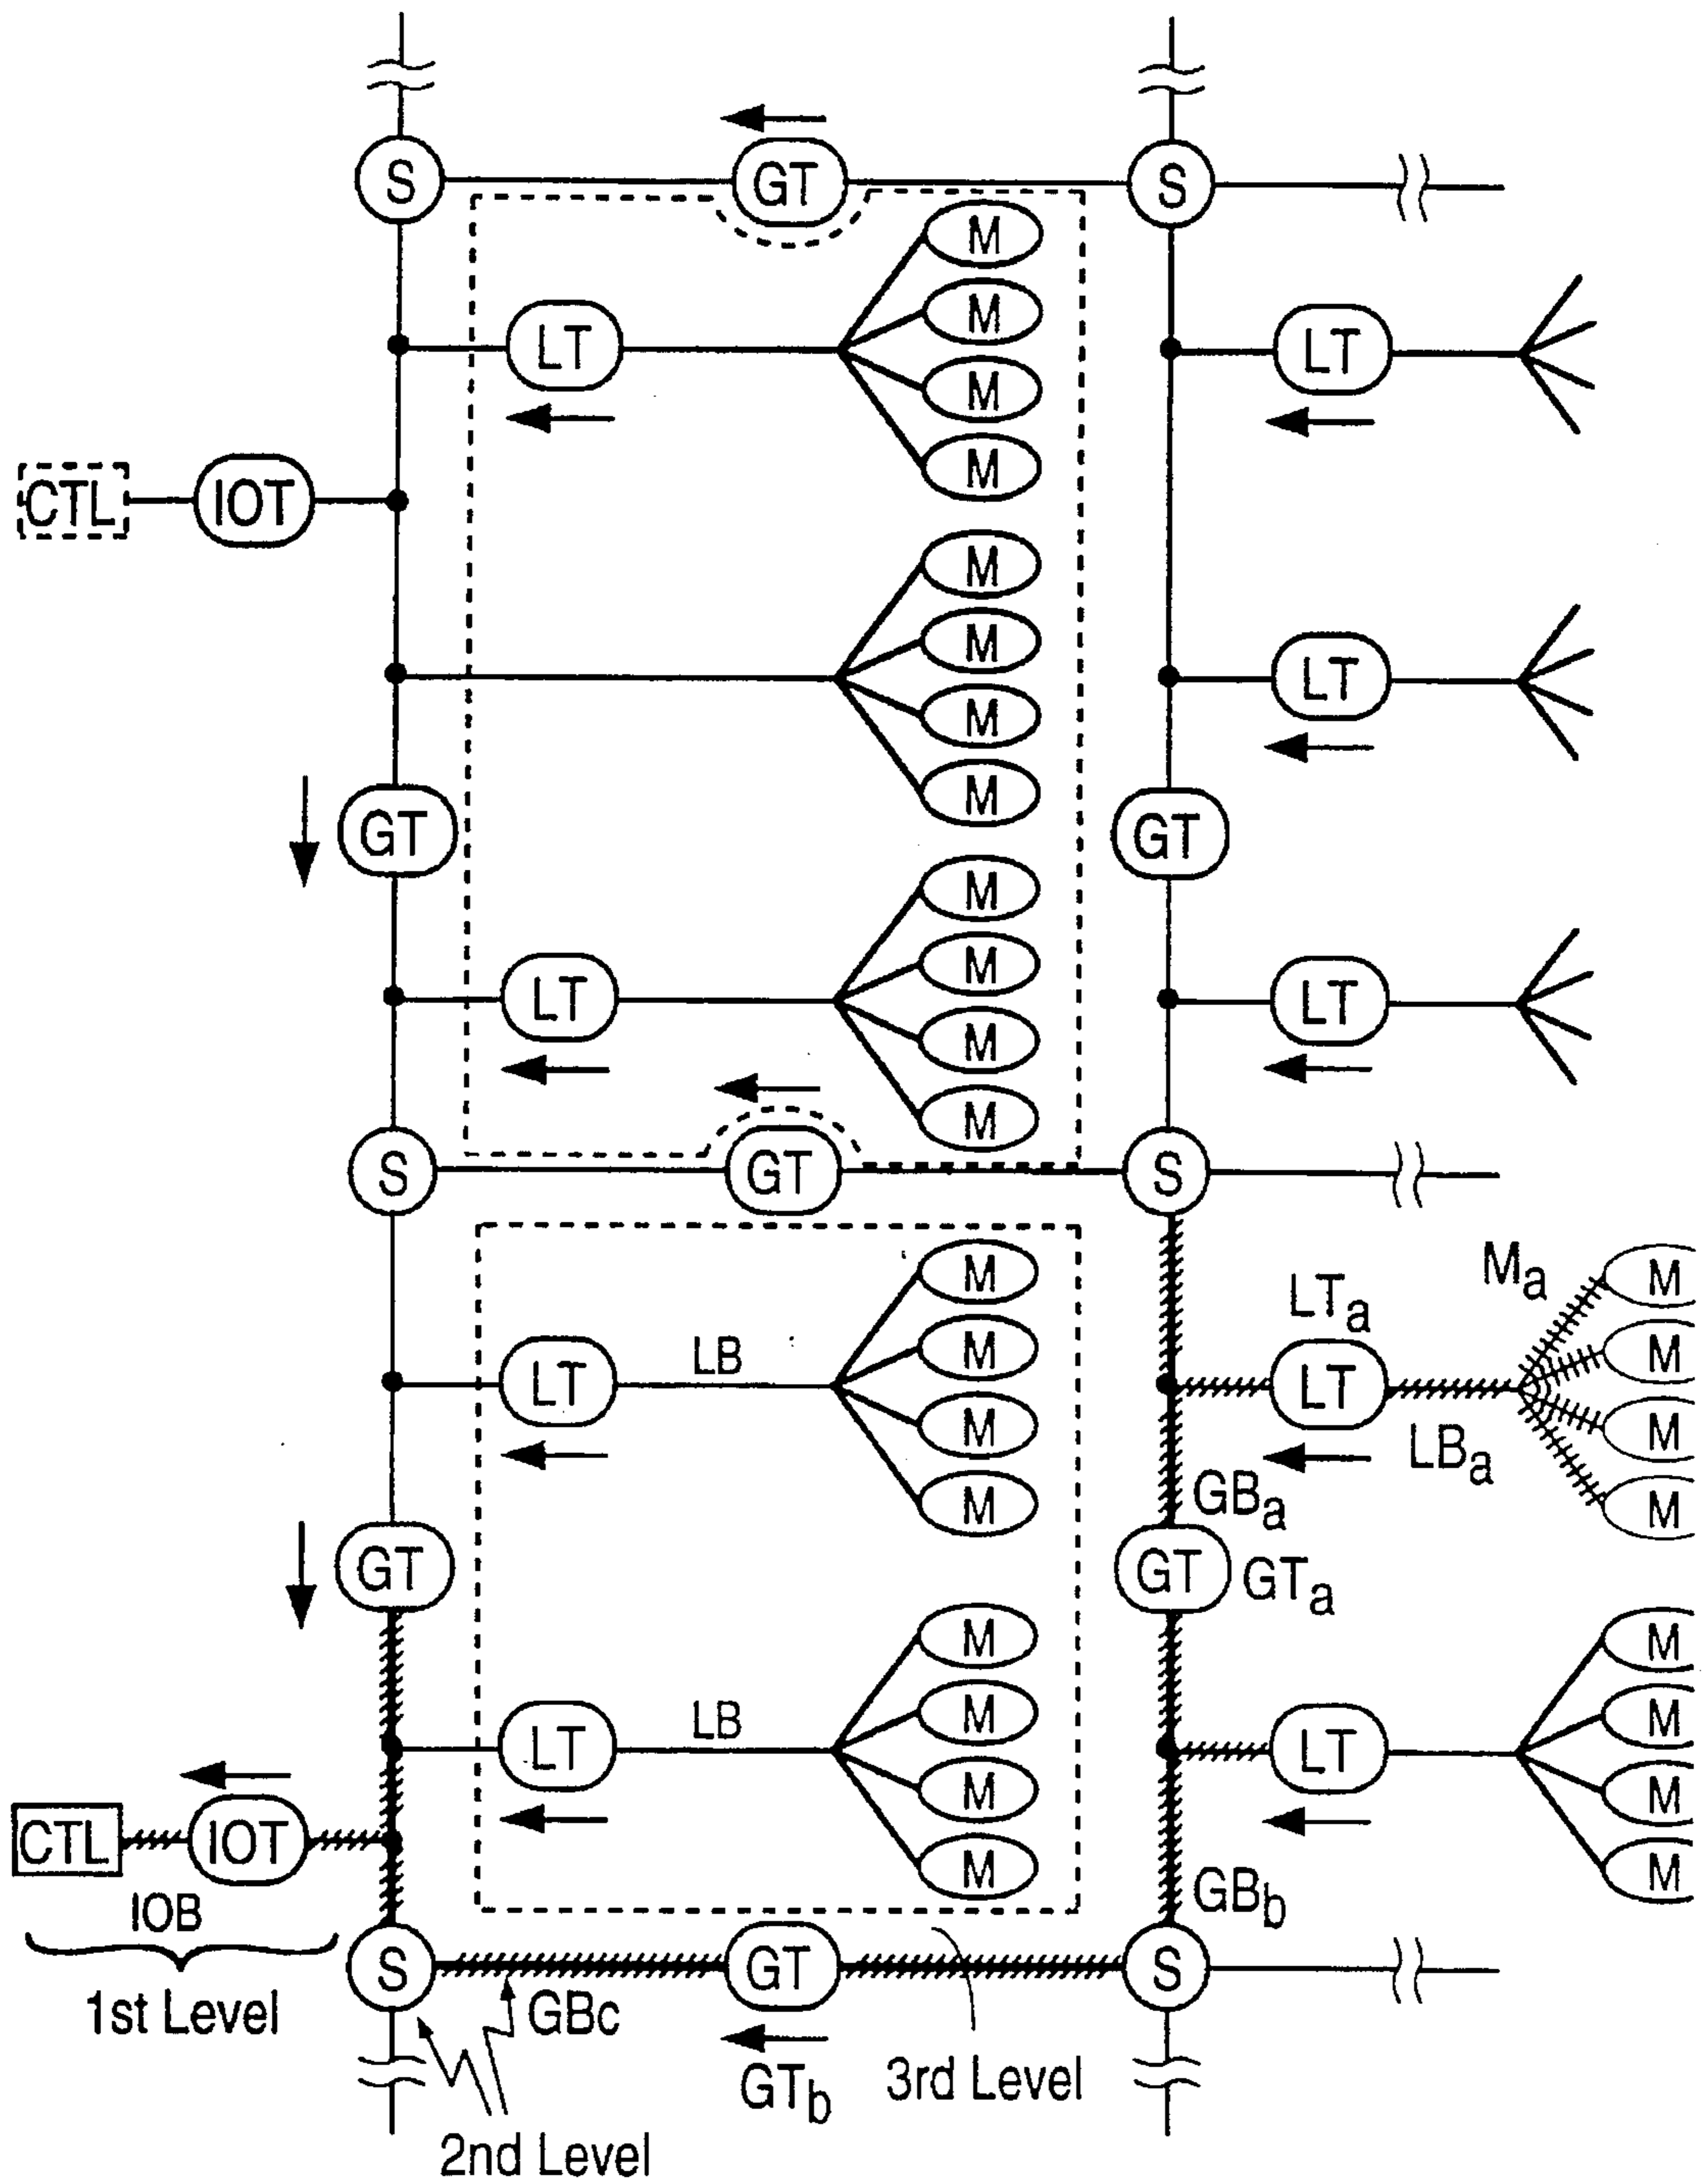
S
GT
S
M
M
M
M
LT
LT
CTL
IOT
M
M
M
M
LT
GT
GT
M
M
M
M
LT
LT
S
GT
S
M
Ma
M
LTa
M
LT
LB
LT
M
LBa
M
M
M
GBa
GT
GT
GTa
M
M
M
M
LB
M
M
LT
LT
M
M
CTL
IOT
M
M
IOB
GBb
S
GT
S
1st Level
GBc
GTb
3rd Level
2nd Level